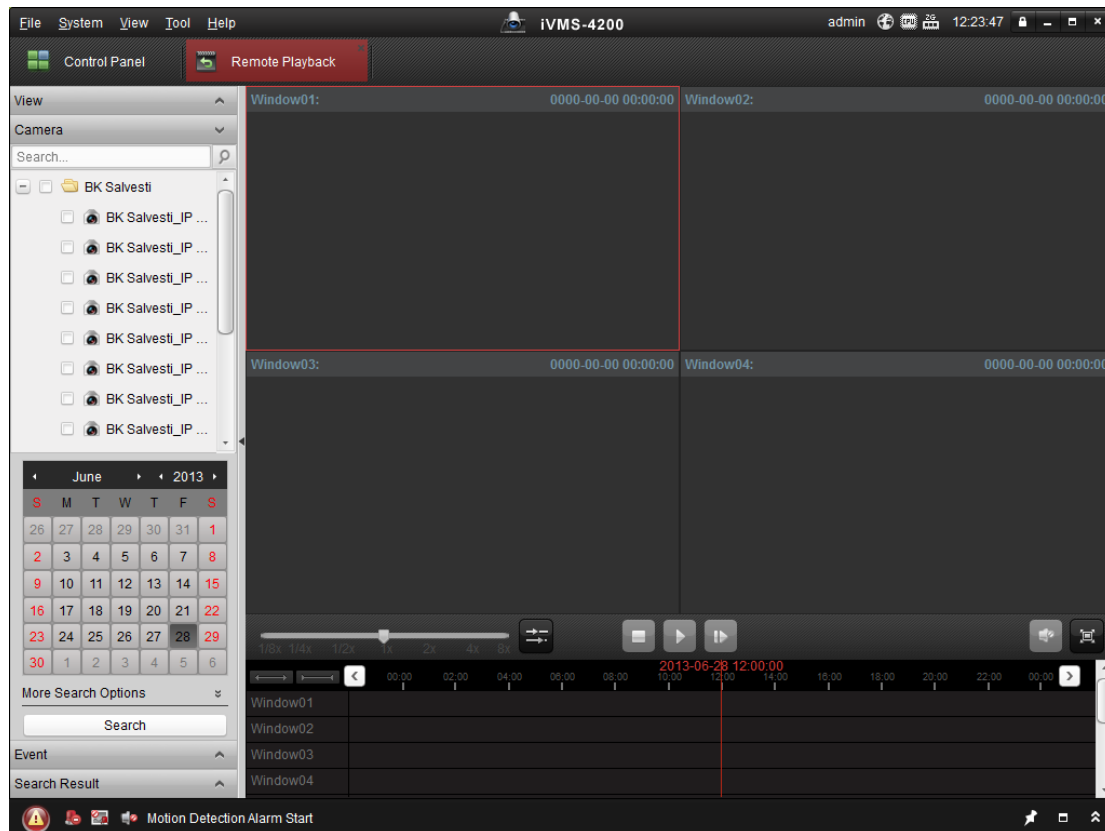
File System View Tool Help

iVMS-4200

admin 12:23:47

Control Panel

Remote Playback

View

Camera

Search...

BK Salvesti

BK Salvesti_IP ...

BK Salvesti_IP ...

BK Salvesti_IP ...

BK Salvesti_IP ...

BK Salvesti_IP ...

BK Salvesti_IP ...

BK Salvesti_IP ...

BK Salvesti_IP ...

June 2013

| S | M | T | W | T | F | S |
|---|---|---|---|---|---|---|
| 26 | 27 | 28 | 29 | 30 | 31 | 1 |
| 2 | 3 | 4 | 5 | 6 | 7 | 8 |
| 9 | 10 | 11 | 12 | 13 | 14 | 15 |
| 16 | 17 | 18 | 19 | 20 | 21 | 22 |
| 23 | 24 | 25 | 26 | 27 | 28 | 29 |
| 30 | 1 | 2 | 3 | 4 | 5 | 6 |

More Search Options

Search

Event

Search Result

Window01: 0000-00-00 00:00:00

Window02: 0000-00-00 00:00:00

Window03: 0000-00-00 00:00:00

Window04: 0000-00-00 00:00:00

1/8x 1/4x 1/2x 1x 2x 4x 8x

2013-06-28 12:00:00

00:00 02:00 04:00 06:00 08:00 10:00 12:00 14:00 16:00 18:00 20:00 22:00 00:00

Window01

Window02

Window03

Window04

Motion Detection Alarm Start